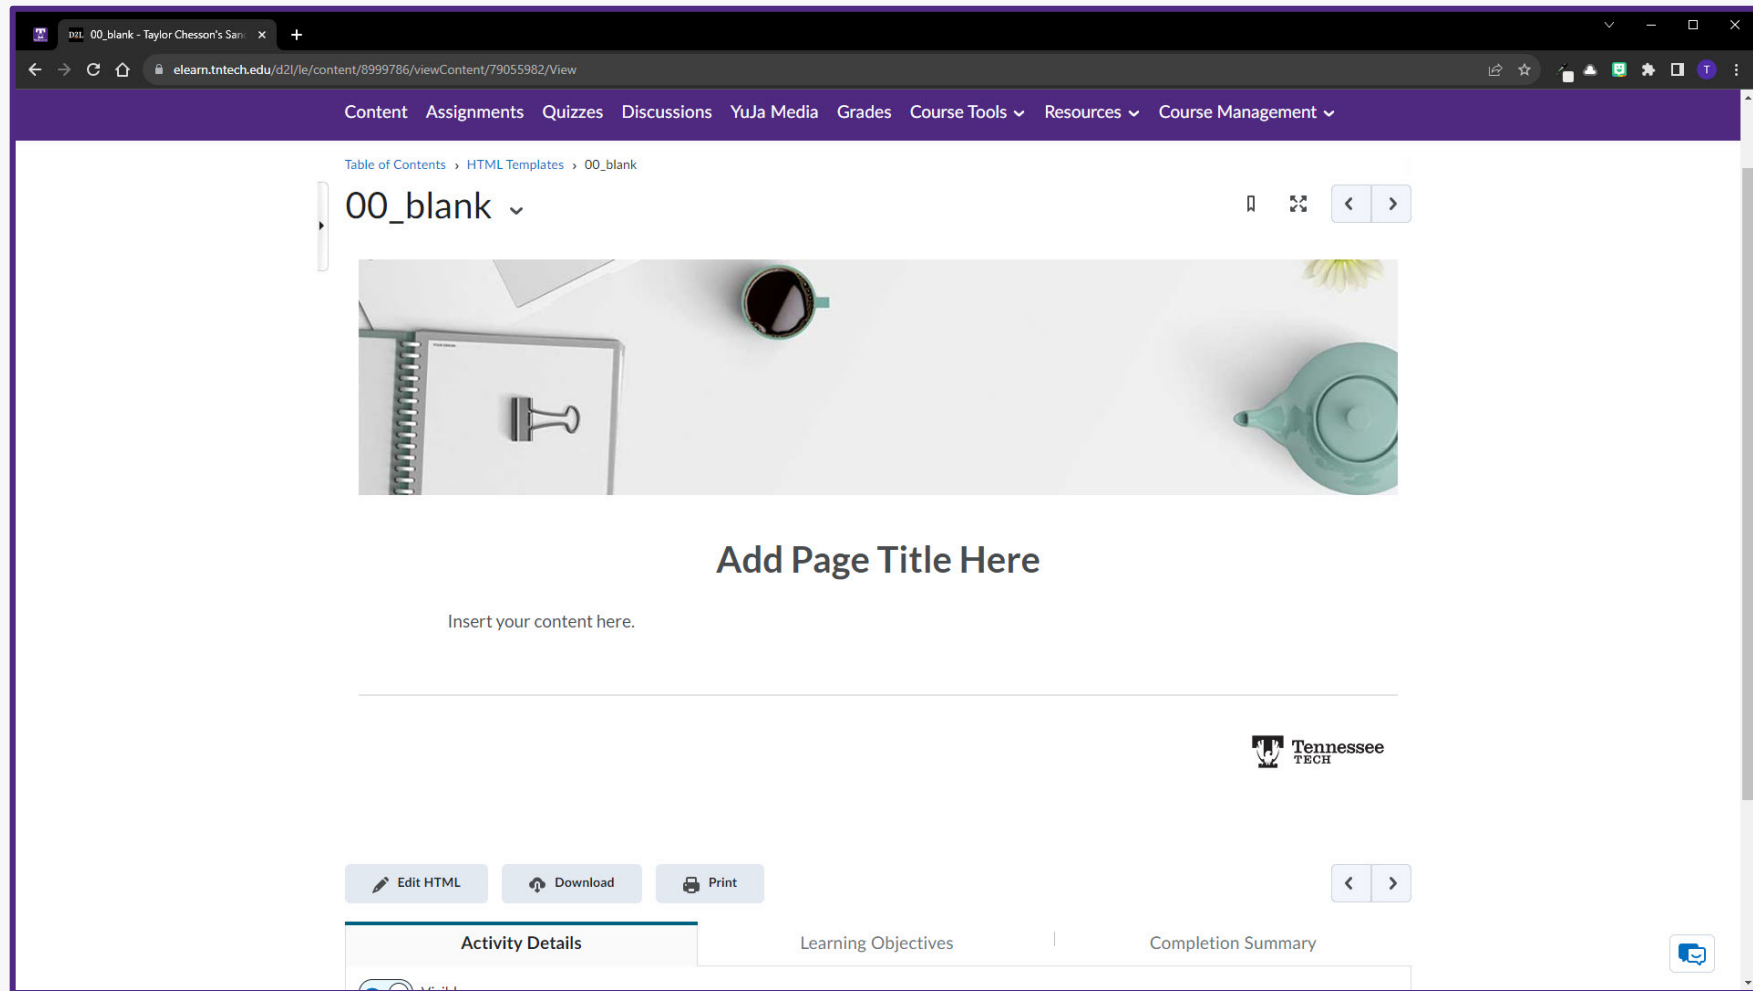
D2L 00_blank - Taylor Chesson's San

elearn.tntech.edu/d2l/le/content/8999786/viewContent/79055982/View

Content Assignments Quizzes Discussions YuJa Media Grades Course Tools Resources Course Management

Table of Contents › HTML Templates › 00_blank

00_blank

Add Page Title Here

Insert your content here.

Tennessee TECH

Edit HTML Download Print

Activity Details Learning Objectives Completion Summary

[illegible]